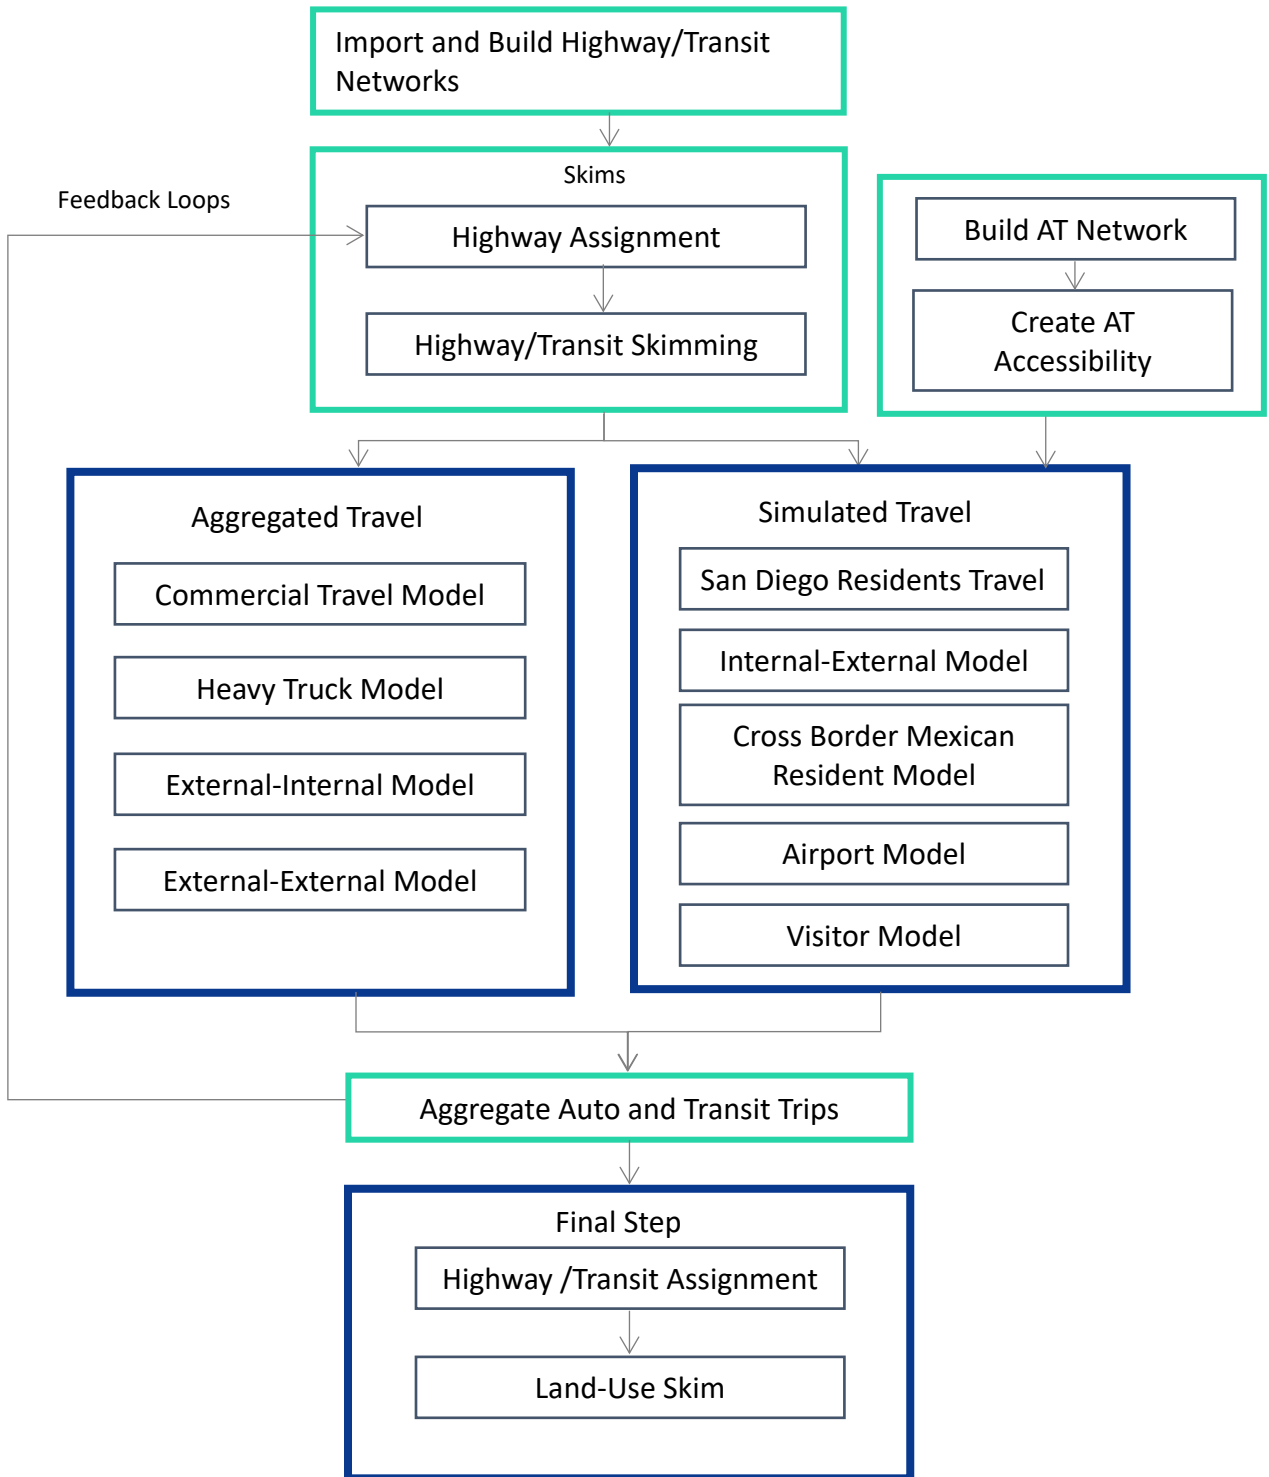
Import and Build Highway/Transit Networks

Skims

Feedback Loops

Highway Assignment

Highway/Transit Skimming

Build AT Network

Create AT Accessibility

Aggregated Travel

Commercial Travel Model

Heavy Truck Model

External-Internal Model

External-External Model

Simulated Travel

San Diego Residents Travel

Internal-External Model

Cross Border Mexican Resident Model

Airport Model

Visitor Model

Aggregate Auto and Transit Trips

Final Step

Highway /Transit Assignment

Land-Use Skim